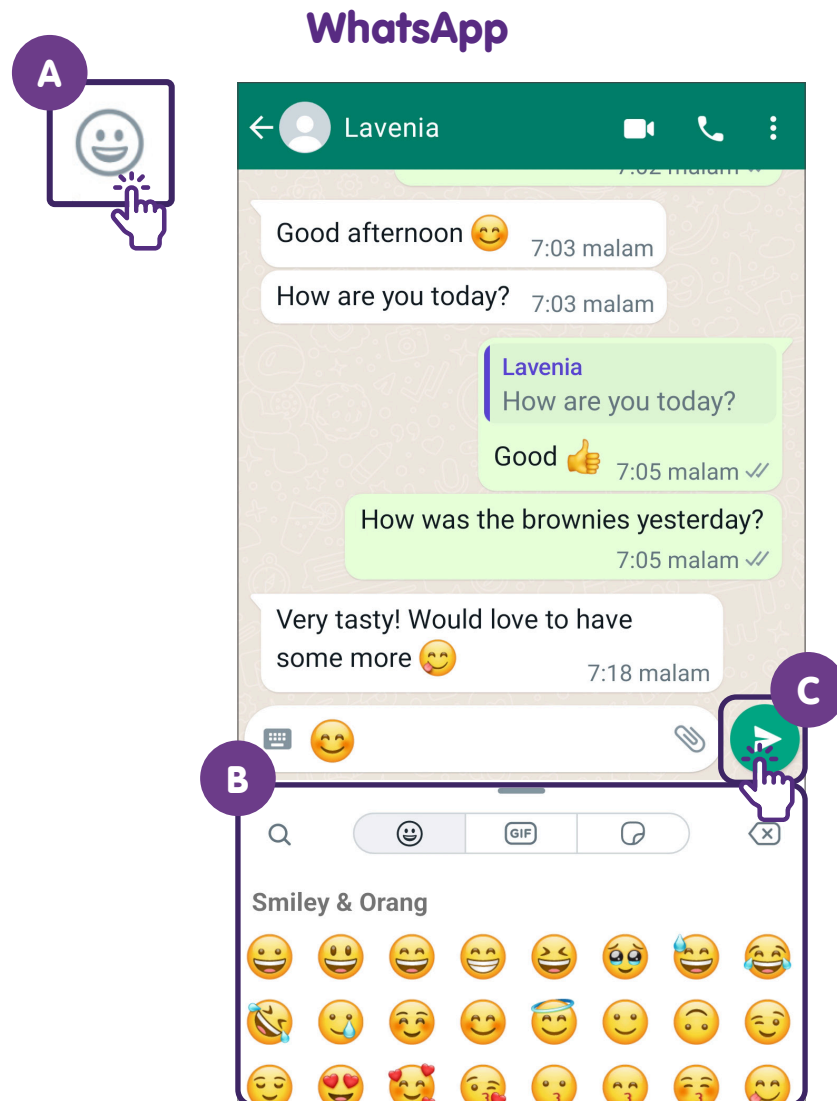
WhatsApp

A

Lavenia

Good afternoon 😊 7:03 malam

How are you today? 7:03 malam

Lavenia
How are you today?

Good 👍 7:05 malam

How was the brownies yesterday? 7:05 malam

Very tasty! Would love to have some more 😋 7:18 malam

C

B

GIF

Smiley & Orang